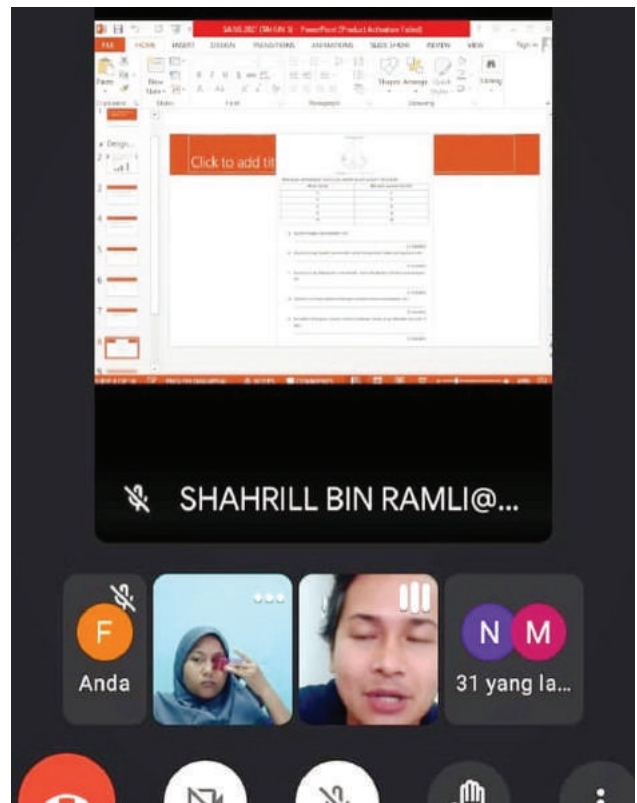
PowerPoint (Product Activation Failed)

FILE HOME INSERT DESIGN TRANSITIONS ANIMATIONS SLIDE SHOW REVIEW VIEW

Paste New Slide Shapes Arrange Quick Styles Editing

Clipboard Slides Font Paragraph Drawing

Design

Click to add tit

SHAHRILL BIN RAMLI@...

F

Anda

N M

31 yang la...